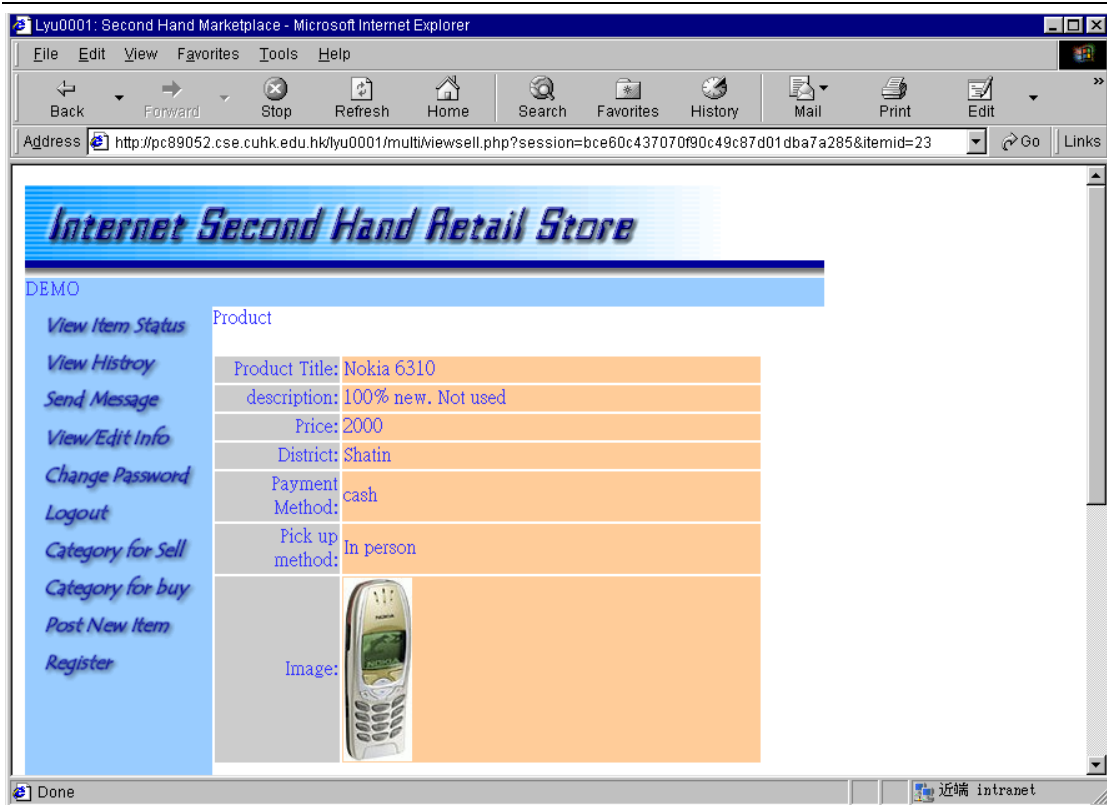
Lyu0001: Second Hand Marketplace - Microsoft Internet Explorer

File Edit View Favorites Tools Help

Back Forward Stop Refresh Home Search Favorites History Mail Print Edit

Address http://pc89052.cse.cuhk.edu.hk/lyu0001/multi/viewsell.php?session=bce60c437070f90c49c87d01dba7a285&itemid=23 Go Links

Internet Second Hand Retail Store

DEMO

View Item Status
View Histroy
Send Message
View/Edit Info
Change Password
Logout
Category for Sell
Category for buy
Post New Item
Register

Product

| | |
|---|---|
| Product Title: | Nokia 6310 |
| description: | 100% new. Not used |
| Price: | 2000 |
| District: | Shatin |
| Payment Method: | cash |
| Pick up method: | In person |
| Image: | |

Done 近端 intranet